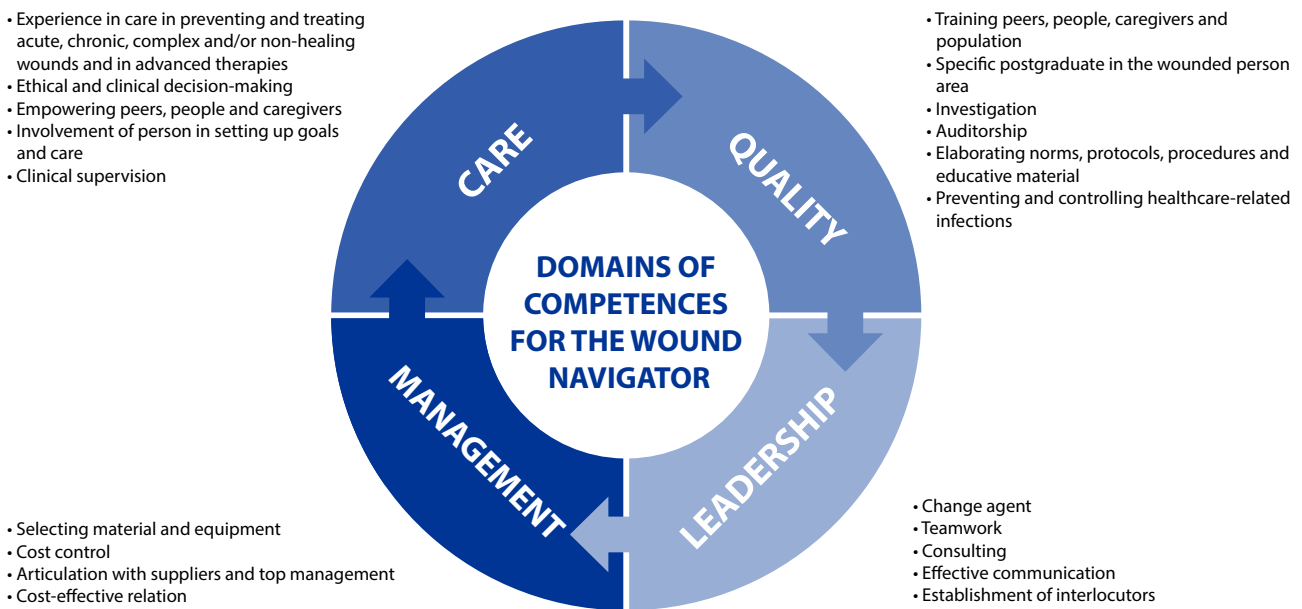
• Experience in care in preventing and treating acute, chronic, complex and/or non-healing wounds and in advanced therapies
• Ethical and clinical decision-making
• Empowering peers, people and caregivers
• Involvement of person in setting up goals and care
• Clinical supervision

• Training peers, people, caregivers and population
• Specific postgraduate in the wounded person area
• Investigation
• Auditorship
• Elaborating norms, protocols, procedures and educative material
• Preventing and controlling healthcare-related infections

CARE

QUALITY

DOMAINS OF COMPETENCES FOR THE WOUND NAVIGATOR

MANAGEMENT

LEADERSHIP

• Selecting material and equipment
• Cost control
• Articulation with suppliers and top management
• Cost-effective relation

• Change agent
• Teamwork
• Consulting
• Effective communication
• Establishment of interlocutors